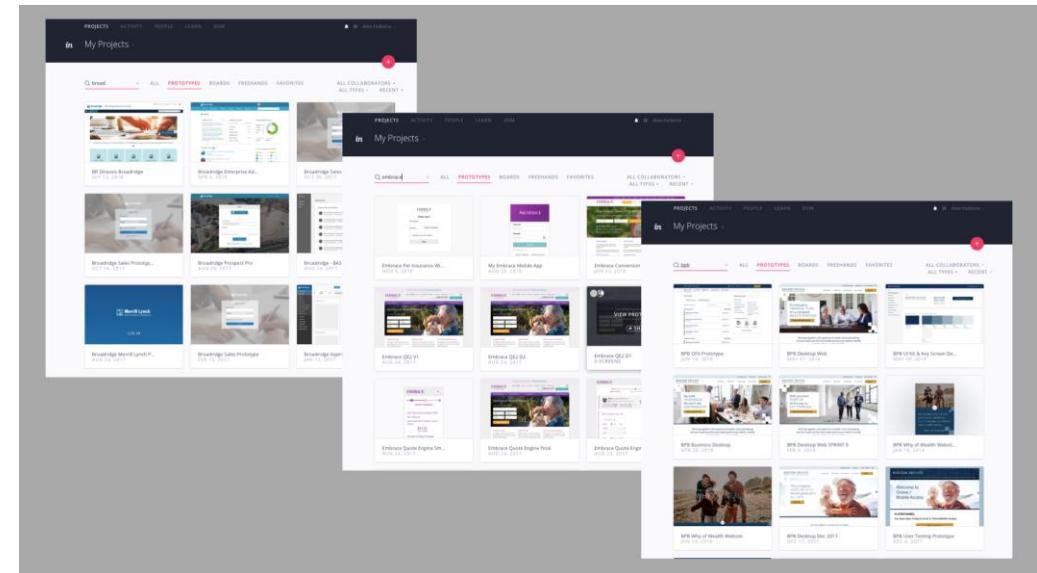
PROJECTS ACTIVITY PEOPLE LEARN DSM

in My Projects

broad

ALL PROTOTYPES BOARDS FREEHANDS FAVORITES

ALL COLLABORATORS
ALL TYPES RECENT

BR Drivers Broadridge
Broadridge Enterprise Ad...
Broadridge Sales Prototyp...
Broadridge Prospect Pro
Broadridge - BAS
Merrill Lynch
Broadridge Merrill Lynch P...
Broadridge Sales Prototype
Broadridge Appr

PROJECTS ACTIVITY PEOPLE LEARN DSM

in My Projects

embrace

ALL PROTOTYPES BOARDS FREEHANDS FAVORITES

ALL COLLABORATORS
ALL TYPES RECENT

Embrace Pet Insurance W...
My Embrace Mobile App
Embrace Conversion
Embrace QQ V1
Embrace QQ V2
Embrace QQ V3 3 SCREENS
VIEW PROTOTYPE
Embrace Quote Engine Sm...
Embrace Quote Engine Final
Embrace Quote Engine

PROJECTS ACTIVITY PEOPLE LEARN DSM

in My Projects

bpb

ALL PROTOTYPES BOARDS FREEHANDS FAVORITES

ALL COLLABORATORS
ALL TYPES RECENT

BPB OFX Prototype
BPB Desktop Web
BPB UI Kit & Key Screen De...
BPB Business Desktop
BPB Desktop Web SPRINT 5
BPB Why of Wealth Websit...
BPB Why of Wealth Website
BPB Desktop Dec 2017
BPB User Testing Prototype